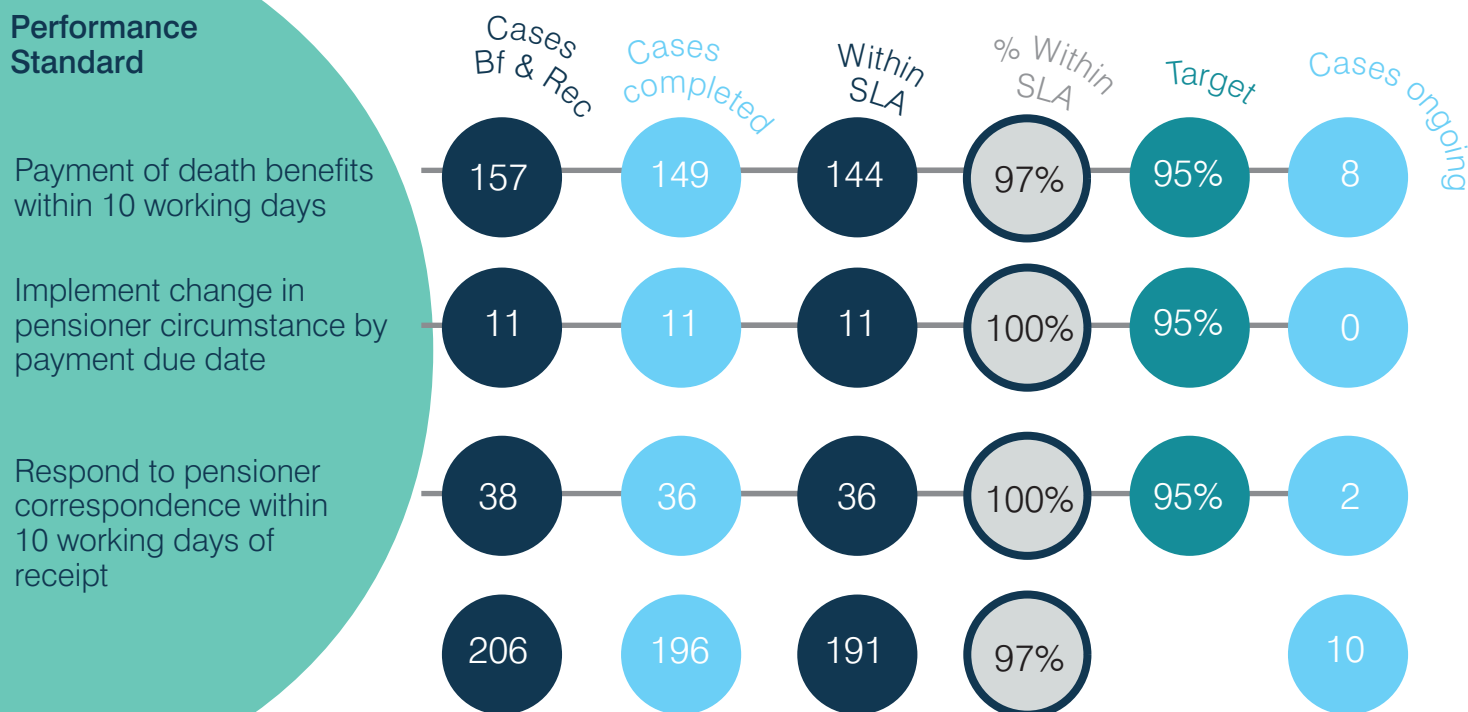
| Performance Standard | Cases Bf & Rec | Cases completed | Within SLA | % Within SLA | Target | Cases ongoing |
|---|---|---|---|---|---|---|
| Payment of death benefits within 10 working days | 157 | 149 | 144 | 97% | 95% | 8 |
| Implement change in pensioner circumstance by payment due date | 11 | 11 | 11 | 100% | 95% | 0 |
| Respond to pensioner correspondence within 10 working days of receipt | 38 | 36 | 36 | 100% | 95% | 2 |
| | 206 | 196 | 191 | 97% | | 10 |